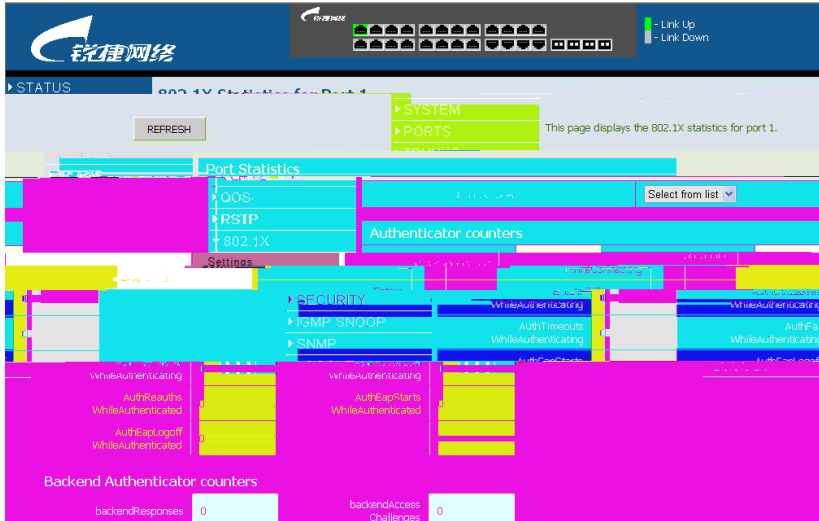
锐捷网络

锐捷网络

- Link Up
- Link Down

STATUS

802.1X Statistics for Port 1

SYSTEM

PORTS

REFRESH

This page displays the 802.1X statistics for port 1.

Port Statistics

QOS

RSTP

802.1X

Select from list

Authenticator counters

Settings

SECURITY

IGMP SNOOP

SNMP

WhileAuthenticating

WhileAuthenticating

AuthTimeouts WhileAuthenticating

AuthFa WhileAuthenticating

AuthEapStarts

AuthEapLogoff

WhileAuthenticating

WhileAuthenticating

AuthReauths WhileAuthenticated

AuthEapStarts WhileAuthenticated

AuthEapLogoff WhileAuthenticated 0

Backend Authenticator counters

backendResponses 0

backendAccess Challenges 0